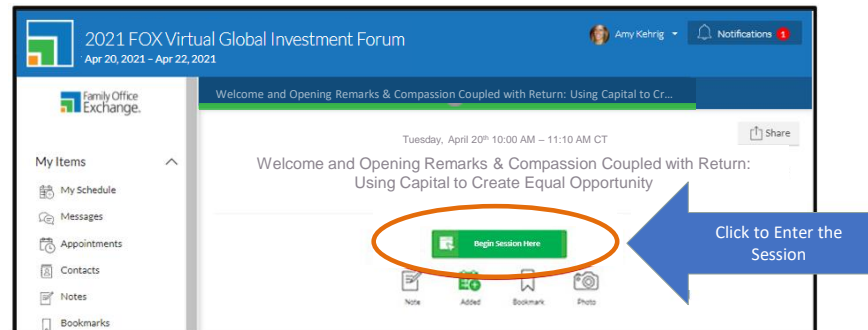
2021 FOX Virtual Global Investment Forum
Apr 20, 2021 – Apr 22, 2021

Amy Kehrig
Notifications 1

Family Office Exchange.

Welcome and Opening Remarks & Compassion Coupled with Return: Using Capital to Cr...

Share

Tuesday, April 20th 10:00 AM – 11:10 AM CT

Welcome and Opening Remarks & Compassion Coupled with Return: Using Capital to Create Equal Opportunity

My Items
My Schedule
Messages
Appointments
Contacts
Notes
Bookmarks

Begin Session Here

Note
Added
Bookmark
Photo

Click to Enter the Session